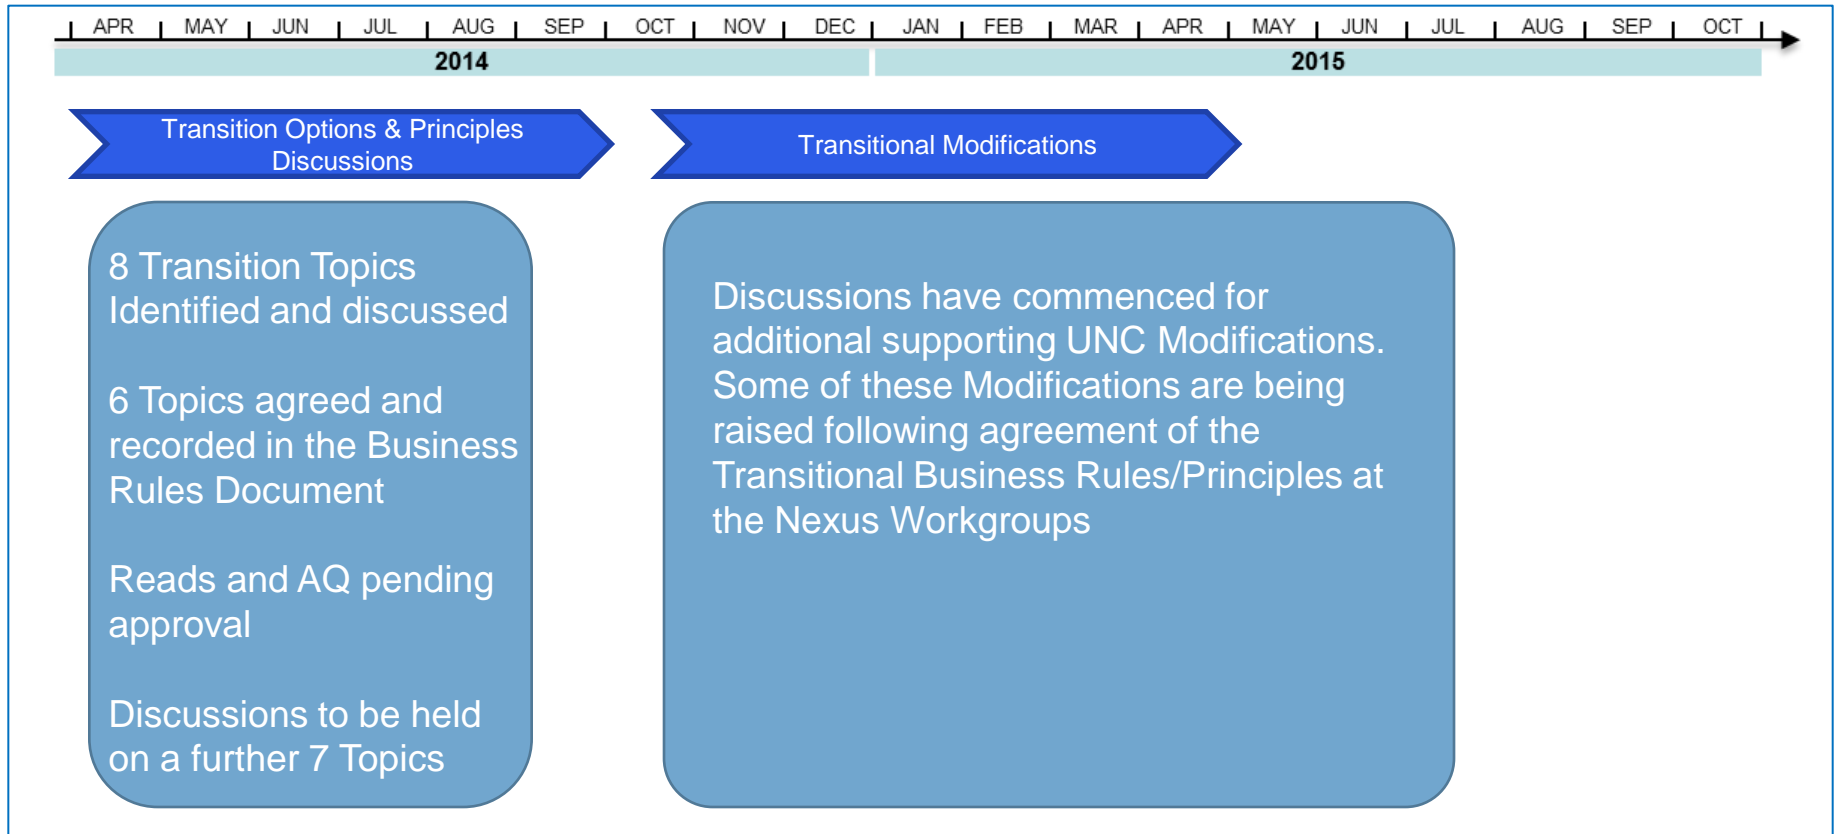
APR MAY JUN JUL AUG SEP OCT NOV DEC JAN FEB MAR APR MAY JUN JUL AUG SEP OCT

2014

2015

Transition Options & Principles Discussions

Transitional Modifications

8 Transition Topics Identified and discussed

6 Topics agreed and recorded in the Business Rules Document

Reads and AQ pending approval

Discussions to be held on a further 7 Topics

Discussions have commenced for additional supporting UNC Modifications. Some of these Modifications are being raised following agreement of the Transitional Business Rules/Principles at the Nexus Workgroups